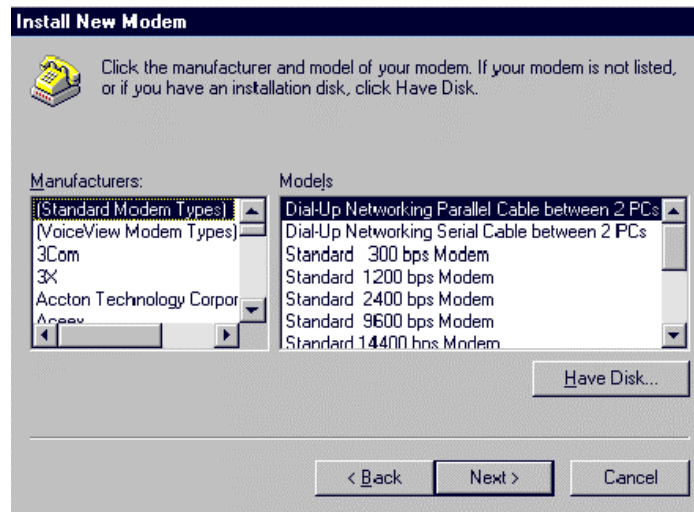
Install New Modem

Click the manufacturer and model of your modem. If your modem is not listed, or if you have an installation disk, click Have Disk.

Manufacturers:
(Standard Modem Types)
(VoiceView Modem Types)
3Com
3X
Accton Technology Corpor
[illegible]

Models
Dial-Up Networking Parallel Cable between 2 PCs
Dial-Up Networking Serial Cable between 2 PCs
Standard 300 bps Modem
Standard 1200 bps Modem
Standard 2400 bps Modem
Standard 9600 bps Modem
Standard 14400 bps Modem

Have Disk...

< Back
Next >
Cancel